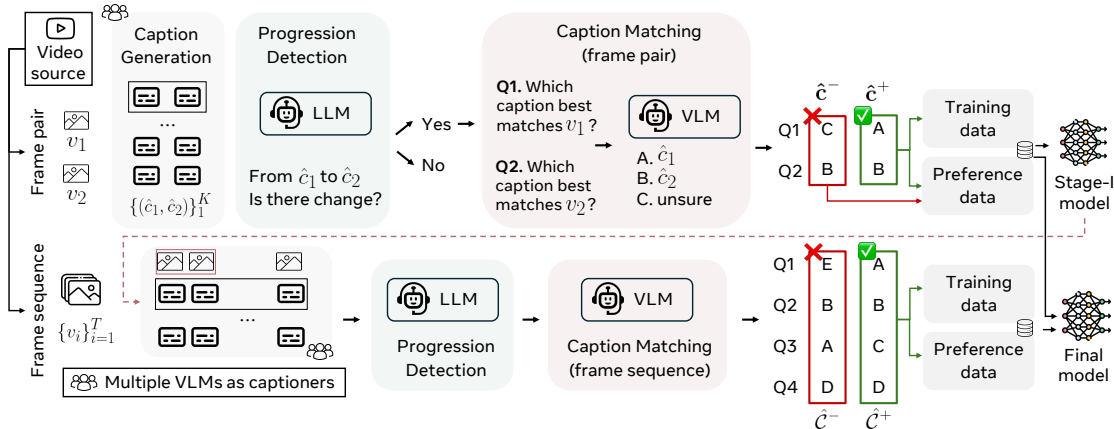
Video source

Frame pair

$v_1$

$v_2$

Caption Generation

...

$\{(\hat{c}_1, \hat{c}_2)\}_1^K$

Progression Detection

LLM

From $\hat{c}_1$ to $\hat{c}_2$ Is there change?

Yes

No

Caption Matching (frame pair)

**Q1.** Which caption best matches $v_1$?

**Q2.** Which caption best matches $v_2$?

VLM

A. $\hat{c}_1$
B. $\hat{c}_2$
C. unsure

$\hat{\mathbf{c}}^-$

$\hat{\mathbf{c}}^+$

Q1 C A

Q2 B B

Training data

Preference data

Stage-I model

Frame sequence

$\{v_i\}_{i=1}^T$

...

Multiple VLMs as captioners

LLM

Progression Detection

VLM

Caption Matching (frame sequence)

Q1 E A

Q2 B B

Q3 A C

Q4 D D

$\hat{\mathcal{C}}^-$

$\hat{\mathcal{C}}^+$

Training data

Preference data

Final model